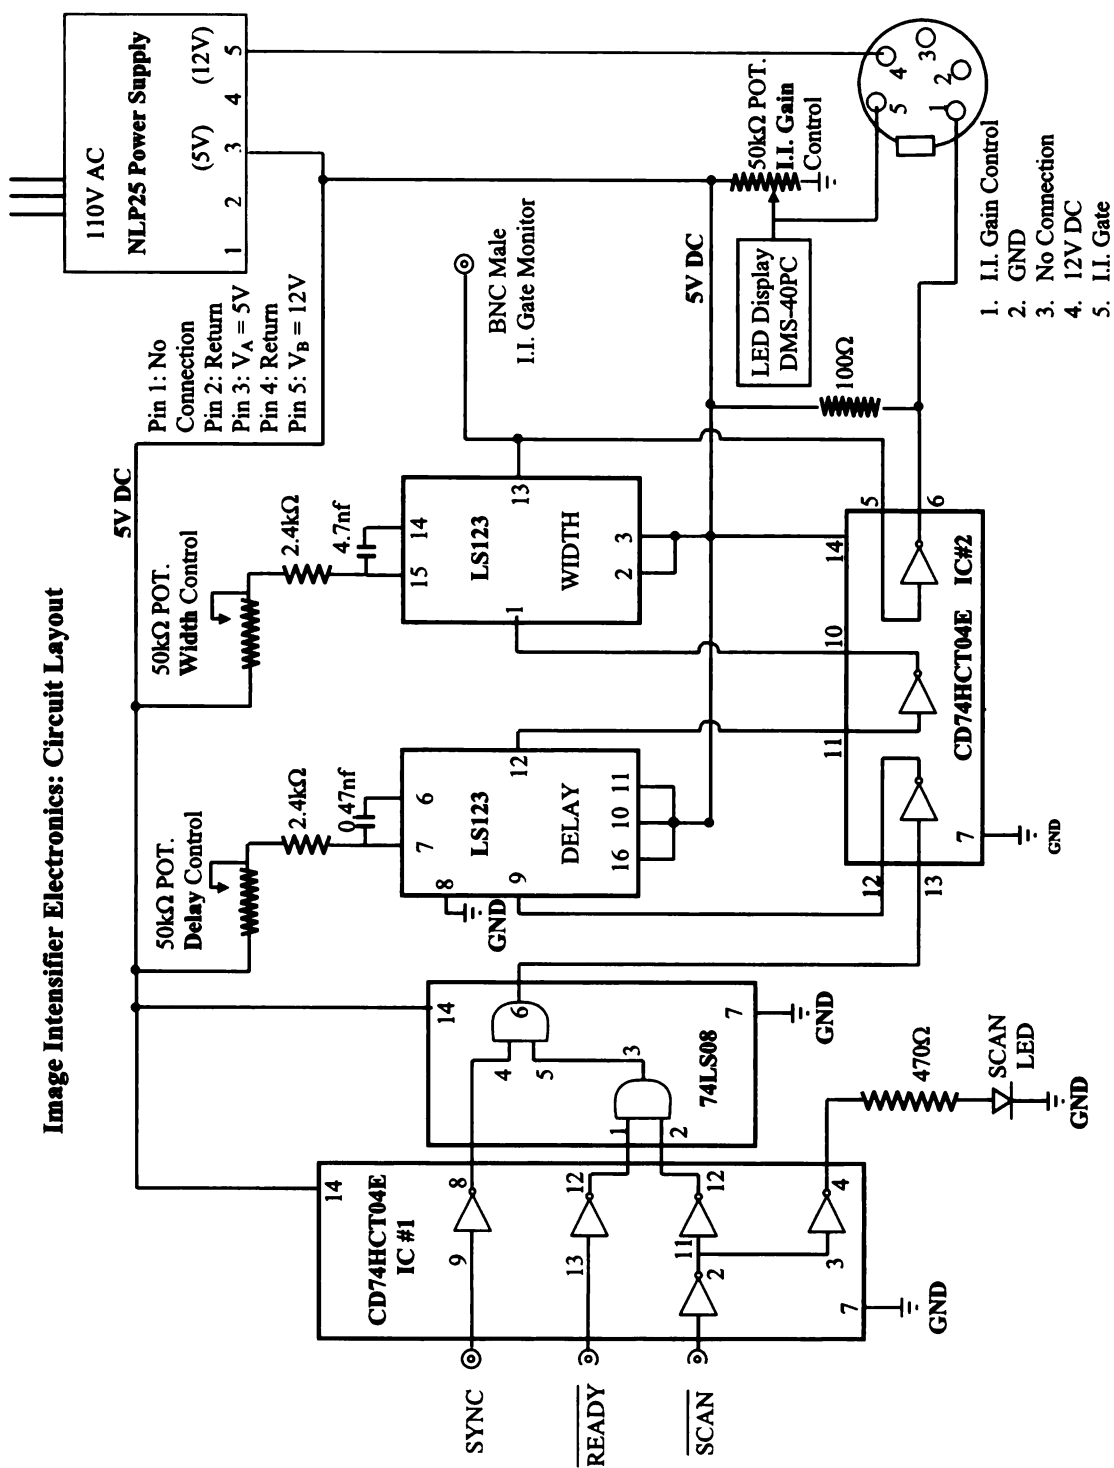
Image Intensifier Electronics: Circuit Layout

110V AC
NLP25 Power Supply
(5V) (12V)
1 2 3 4 5

Pin 1: No Connection
Pin 2: Return
Pin 3: $V_A = 5V$
Pin 4: Return
Pin 5: $V_B = 12V$

5V DC

50kΩ POT.
Width Control
2.4kΩ
4.7nf

50kΩ POT.
Delay Control
2.4kΩ
0.47nf

LS123
WIDTH
14 13 15 1 2 3

LS123
DELAY
6 7 8 9 12 16 10 11
GND

BNC Male
I.I. Gate Monitor

5V DC

50kΩ POT.
I.I. Gain Control

LED Display
DMS-40PC

100Ω

1 2 3 4 5

1. I.I. Gain Control
2. GND
3. No Connection
4. 12V DC
5. I.I. Gate

CD74HCT04E
IC#2
5 6 14 10 11 12 13 7
GND

74LS08
14 6 4 5 3 1 2 7
GND

CD74HCT04E
IC #1
14 8 9 12 13 11 2 12 4 3 7
GND

470Ω
SCAN LED
GND

SYNC
$\overline{READY}$
$\overline{SCAN}$